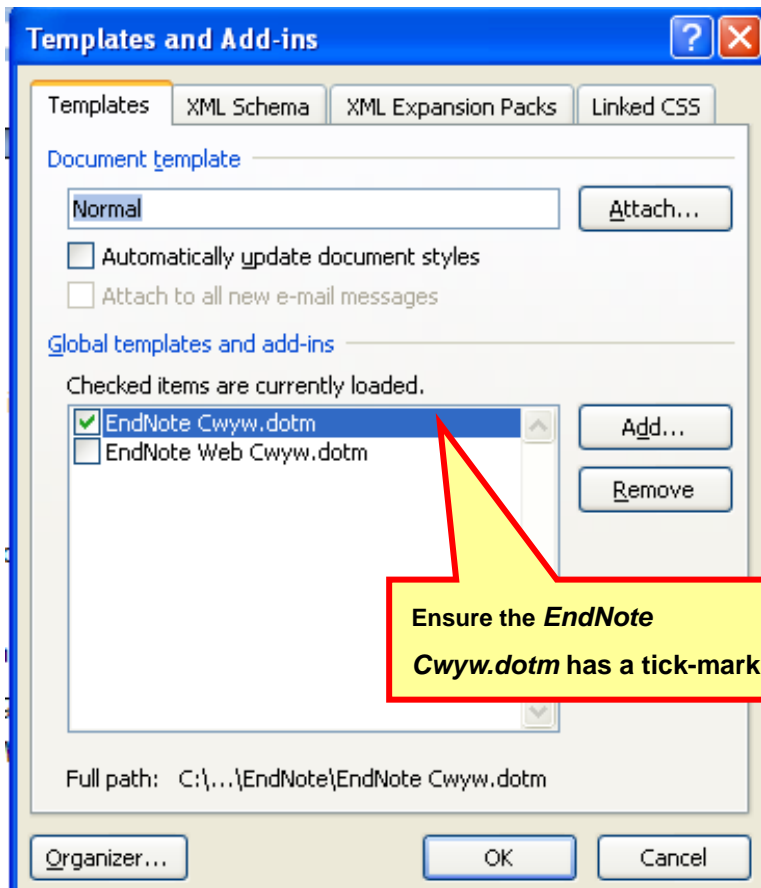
Templates and Add-ins

Templates | XML Schema | XML Expansion Packs | Linked CSS

Document template

Normal

Attach...

Automatically update document styles

Attach to all new e-mail messages

Global templates and add-ins

Checked items are currently loaded.

EndNote Cwyw.dotm

EndNote Web Cwyw.dotm

Add...

Remove

Ensure the *EndNote Cwyw.dotm* has a tick-mark

Full path: C:\...\EndNote\EndNote Cwyw.dotm

Organizer...

OK

Cancel